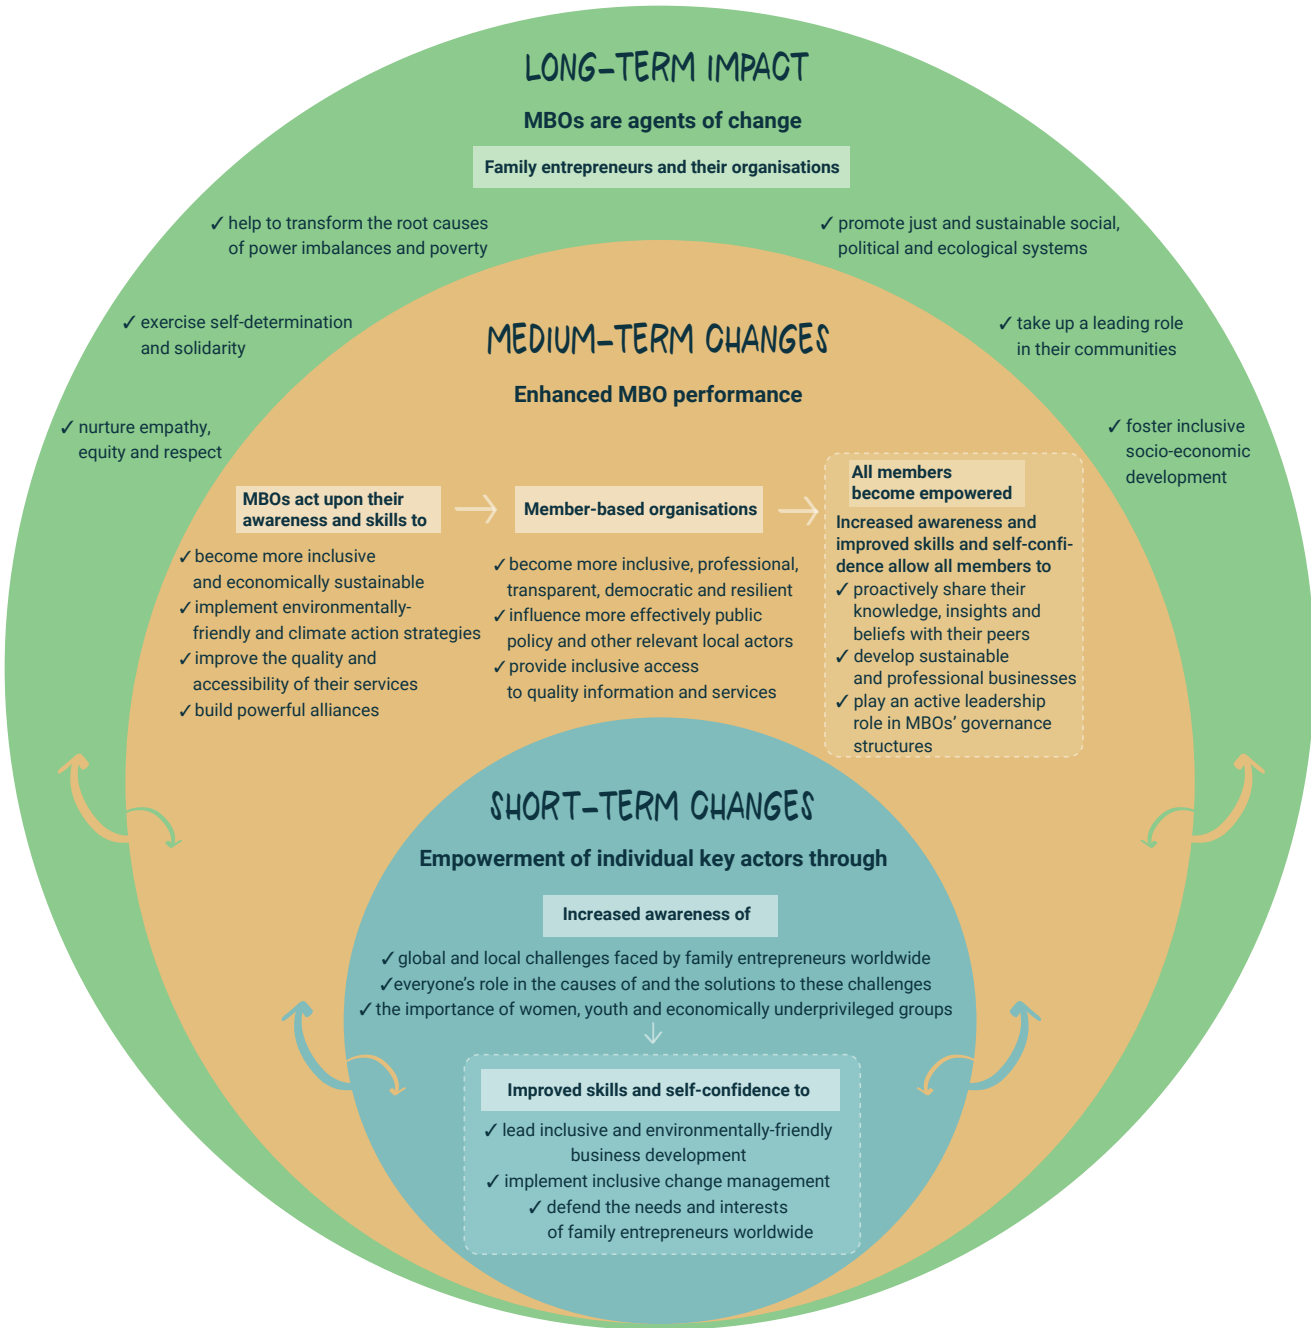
LONG-TERM IMPACT

MBOs are agents of change

Family entrepreneurs and their organisations

✓ help to transform the root causes of power imbalances and poverty

✓ promote just and sustainable social, political and ecological systems

✓ exercise self-determination and solidarity

✓ take up a leading role in their communities

✓ nurture empathy, equity and respect

✓ foster inclusive socio-economic development

MEDIUM-TERM CHANGES

Enhanced MBO performance

MBOs act upon their awareness and skills to

✓ become more inclusive and economically sustainable
✓ implement environmentally-friendly and climate action strategies
✓ improve the quality and accessibility of their services
✓ build powerful alliances

Member-based organisations

✓ become more inclusive, professional, transparent, democratic and resilient
✓ influence more effectively public policy and other relevant local actors
✓ provide inclusive access to quality information and services

All members become empowered

Increased awareness and improved skills and self-confidence allow all members to
✓ proactively share their knowledge, insights and beliefs with their peers
✓ develop sustainable and professional businesses
✓ play an active leadership role in MBOs' governance structures

SHORT-TERM CHANGES

Empowerment of individual key actors through

Increased awareness of

✓ global and local challenges faced by family entrepreneurs worldwide
✓ everyone's role in the causes of and the solutions to these challenges
✓ the importance of women, youth and economically underprivileged groups

Improved skills and self-confidence to

✓ lead inclusive and environmentally-friendly business development
✓ implement inclusive change management
✓ defend the needs and interests of family entrepreneurs worldwide